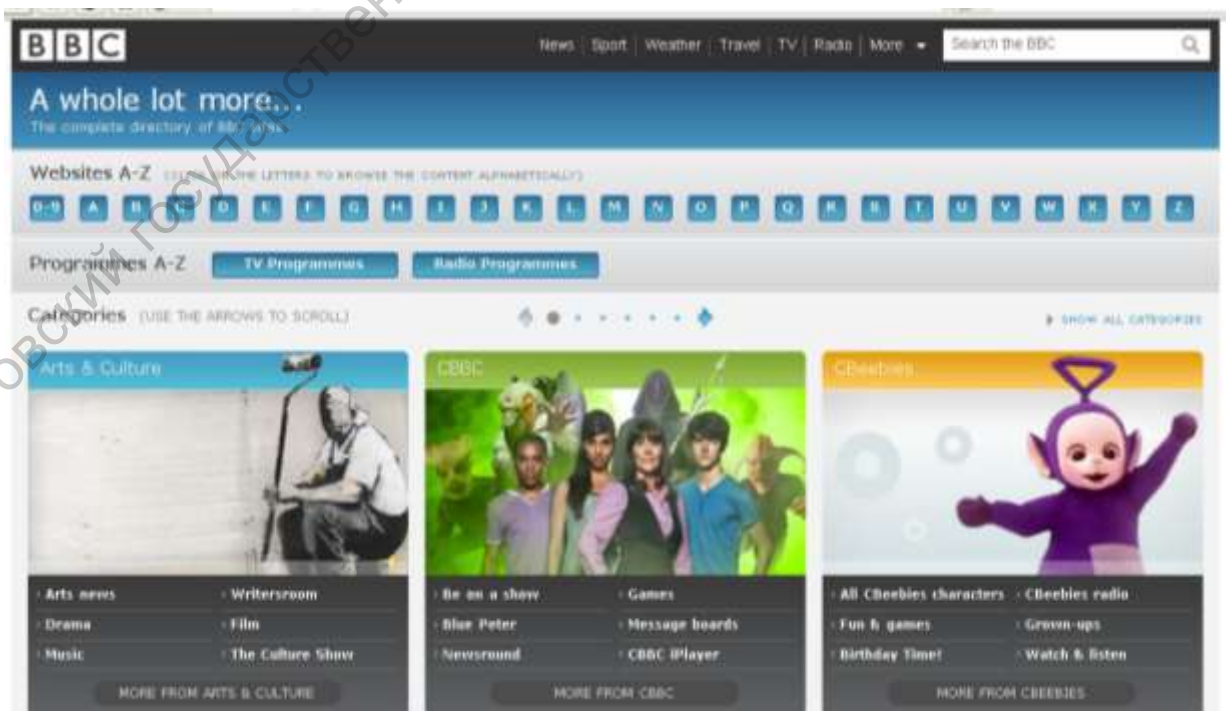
BBC

News | Sport | Weather | Travel | TV | Radio | More ▾

Search the BBC

A whole lot more...

The complete directory of BBC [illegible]

Websites A-Z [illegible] THE LETTERS TO BROWSE THE CONTENT ALPHABETICALLY)

0-9 A B C D E F G H I J K L M N O P Q R S T U V W X Y Z

Programmes A-Z

TV Programmes

Radio Programmes

Categories (USE THE ARROWS TO SCROLL)

SHOW ALL CATEGORIES

Arts & Culture

Arts news
Writersroom
Drama
Film
Music
The Culture Show

MORE FROM ARTS & CULTURE

CBBC

Be on a show
Games
Blue Peter
Message boards
Newsround
CBBC iPlayer

MORE FROM CBBC

CBeebies

All CBeebies characters
CBeebies radio
Fun & games
Grown-ups
Birthday Time!
Watch & listen

MORE FROM CBEEBIES